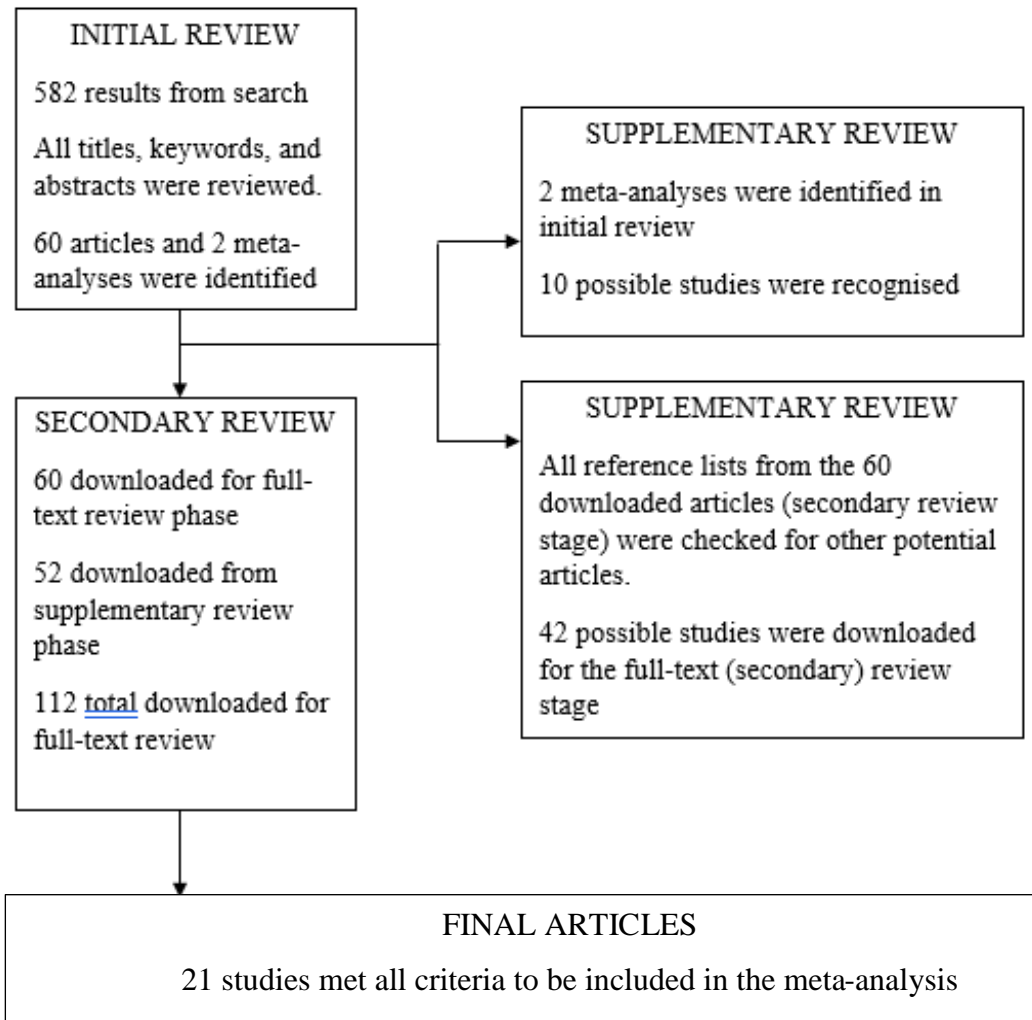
INITIAL REVIEW

582 results from search

All titles, keywords, and abstracts were reviewed.

60 articles and 2 meta-analyses were identified

SUPPLEMENTARY REVIEW

2 meta-analyses were identified in initial review

10 possible studies were recognised

SECONDARY REVIEW

60 downloaded for full-text review phase

52 downloaded from supplementary review phase

112 total downloaded for full-text review

SUPPLEMENTARY REVIEW

All reference lists from the 60 downloaded articles (secondary review stage) were checked for other potential articles.

42 possible studies were downloaded for the full-text (secondary) review stage

FINAL ARTICLES

21 studies met all criteria to be included in the meta-analysis